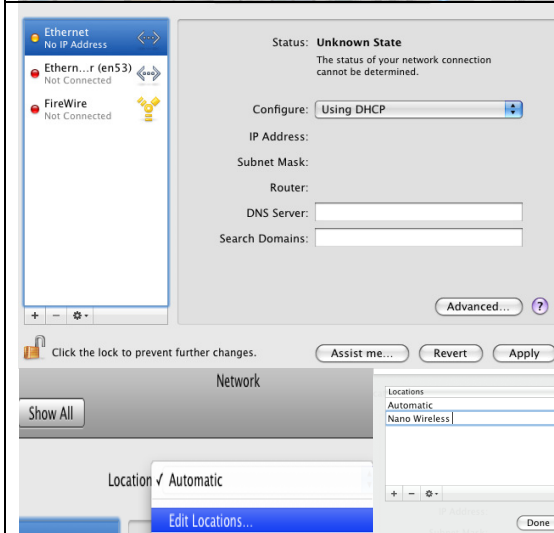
Ethernet
No IP Address

Ethern...r (en53)
Not Connected

FireWire
Not Connected

Status: Unknown State
The status of your network connection cannot be determined.

Configure: Using DHCP

IP Address:

Subnet Mask:

Router:

DNS Server:

Search Domains:

Advanced...

?

+ − ⚙▾

Click the lock to prevent further changes.

Assist me...

Revert

Apply

Network

Show All

Location ✓ Automatic

Edit Locations...

Locations
Automatic
Nano Wireless

+ − ⚙▾

Done